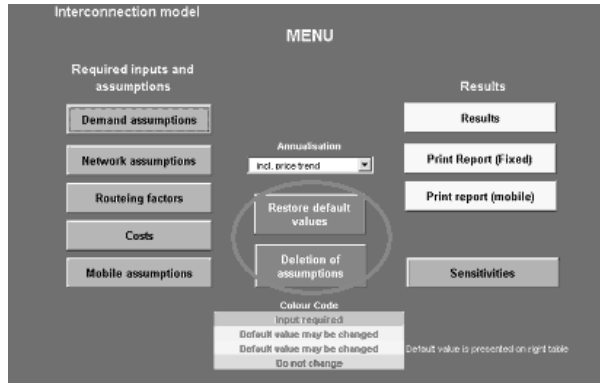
Interconnection model

MENU

Required inputs and assumptions

Demand assumptions

Network assumptions

Routeing factors

Costs

Mobile assumptions

Annualisation

incl. price trend

Restore default values

Deletion of assumptions

Results

Results

Print Report (Fixed)

Print report (mobile)

Sensitivities

Colour Code

Input required

Default value may be changed

Default value may be changed

Default value is presented on right table

Do not change